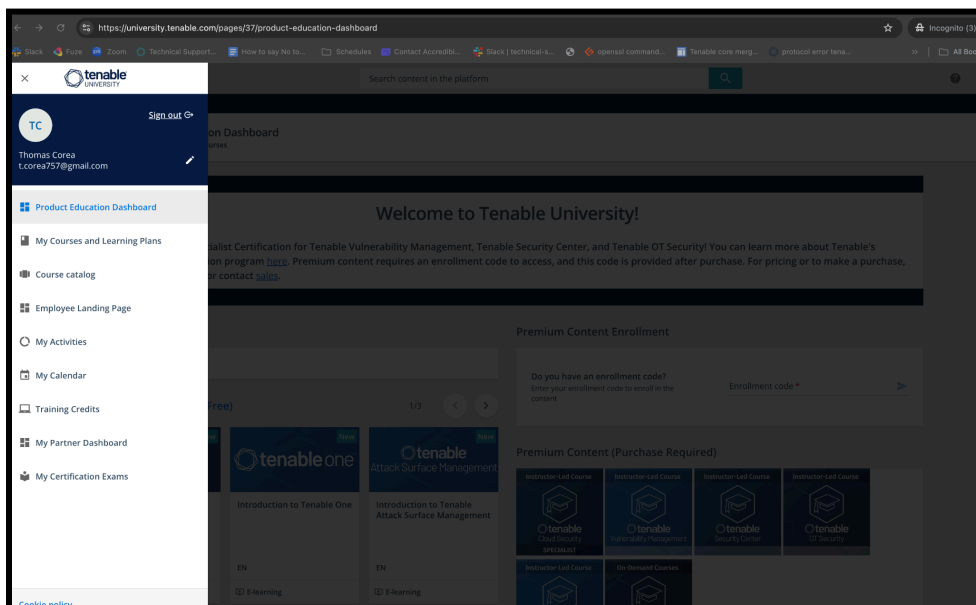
https://university.tenable.com/pages/37/product-education-dashboard

Incognito (3)

Slack Fuze Zoom Technical Support... How to say No to... Schedules Contact Accrediti... Slack | technical-s... openssl command... Tenable core merg... protocol error tena...

All Boo

Search content in the platform

tenable UNIVERSITY

TC

Sign out

Thomas Corea
t.corea757@gmail.com

Product Education Dashboard

My Courses and Learning Plans

Course catalog

Employee Landing Page

My Activities

My Calendar

Training Credits

My Partner Dashboard

My Certification Exams

Cookie policy

on Dashboard
urses

Welcome to Tenable University!

ialist Certification for Tenable Vulnerability Management, Tenable Security Center, and Tenable OT Security! You can learn more about Tenable's ion program here. Premium content requires an enrollment code to access, and this code is provided after purchase. For pricing or to make a purchase, or contact sales.

Premium Content Enrollment

Do you have an enrollment code?
Enter your enrollment code to enroll in the content

Enrollment code *

Free)

1/3

New

tenable one

Introduction to Tenable One

EN

E-learning

New

tenable
Attack Surface Management

Introduction to Tenable Attack Surface Management

EN

E-learning

Premium Content (Purchase Required)

Instructor-Led Course
tenable
Cloud Security
SPECIALIST

Instructor-Led Course
tenable
Vulnerability Management

Instructor-Led Course
tenable
Security Center

Instructor-Led Course
tenable
OT Security

Instructor-Led Course

On-Demand Courses